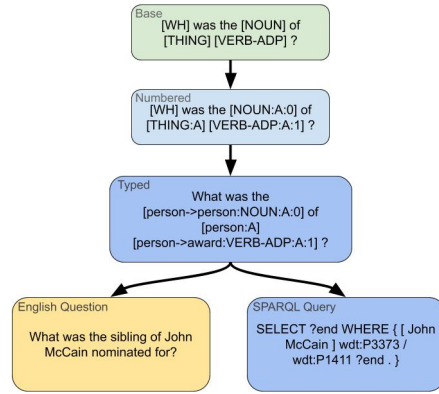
Base
[WH] was the [NOUN] of [THING] [VERB-ADP] ?

Numbered
[WH] was the [NOUN:A:0] of [THING:A] [VERB-ADP:A:1] ?

Typed
What was the [person->person:NOUN:A:0] of [person:A] [person->award:VERB-ADP:A:1] ?

English Question
What was the sibling of John McCain nominated for?

SPARQL Query
SELECT ?end WHERE { [ John McCain ] wdt:P3373 / wdt:P1411 ?end . }